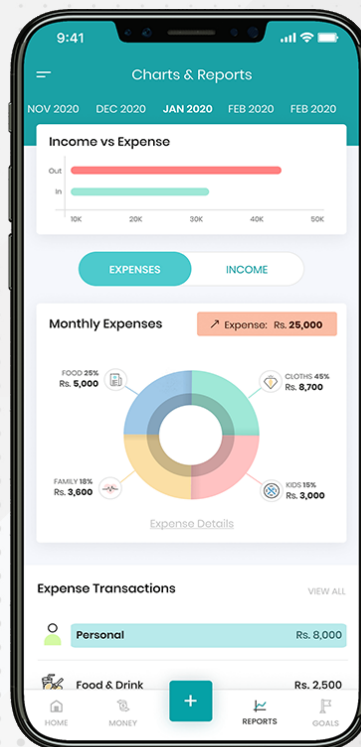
9:41

Charts & Reports

NOV 2020 DEC 2020 JAN 2020 FEB 2020 FEB 2020

Income vs Expense

Out
In

10K 20K 30K 40K 50K

EXPENSES INCOME

Monthly Expenses

Expense: Rs. 25,000

FOOD 25%
Rs. 5,000

CLOTHS 45%
Rs. 8,700

FAMILY 18%
Rs. 3,600

KIDS 15%
Rs. 3,000

Expense Details

Expense Transactions

VIEW ALL

Personal Rs. 8,000

Food & Drink Rs. 2,500

HOME MONEY + REPORTS GOALS